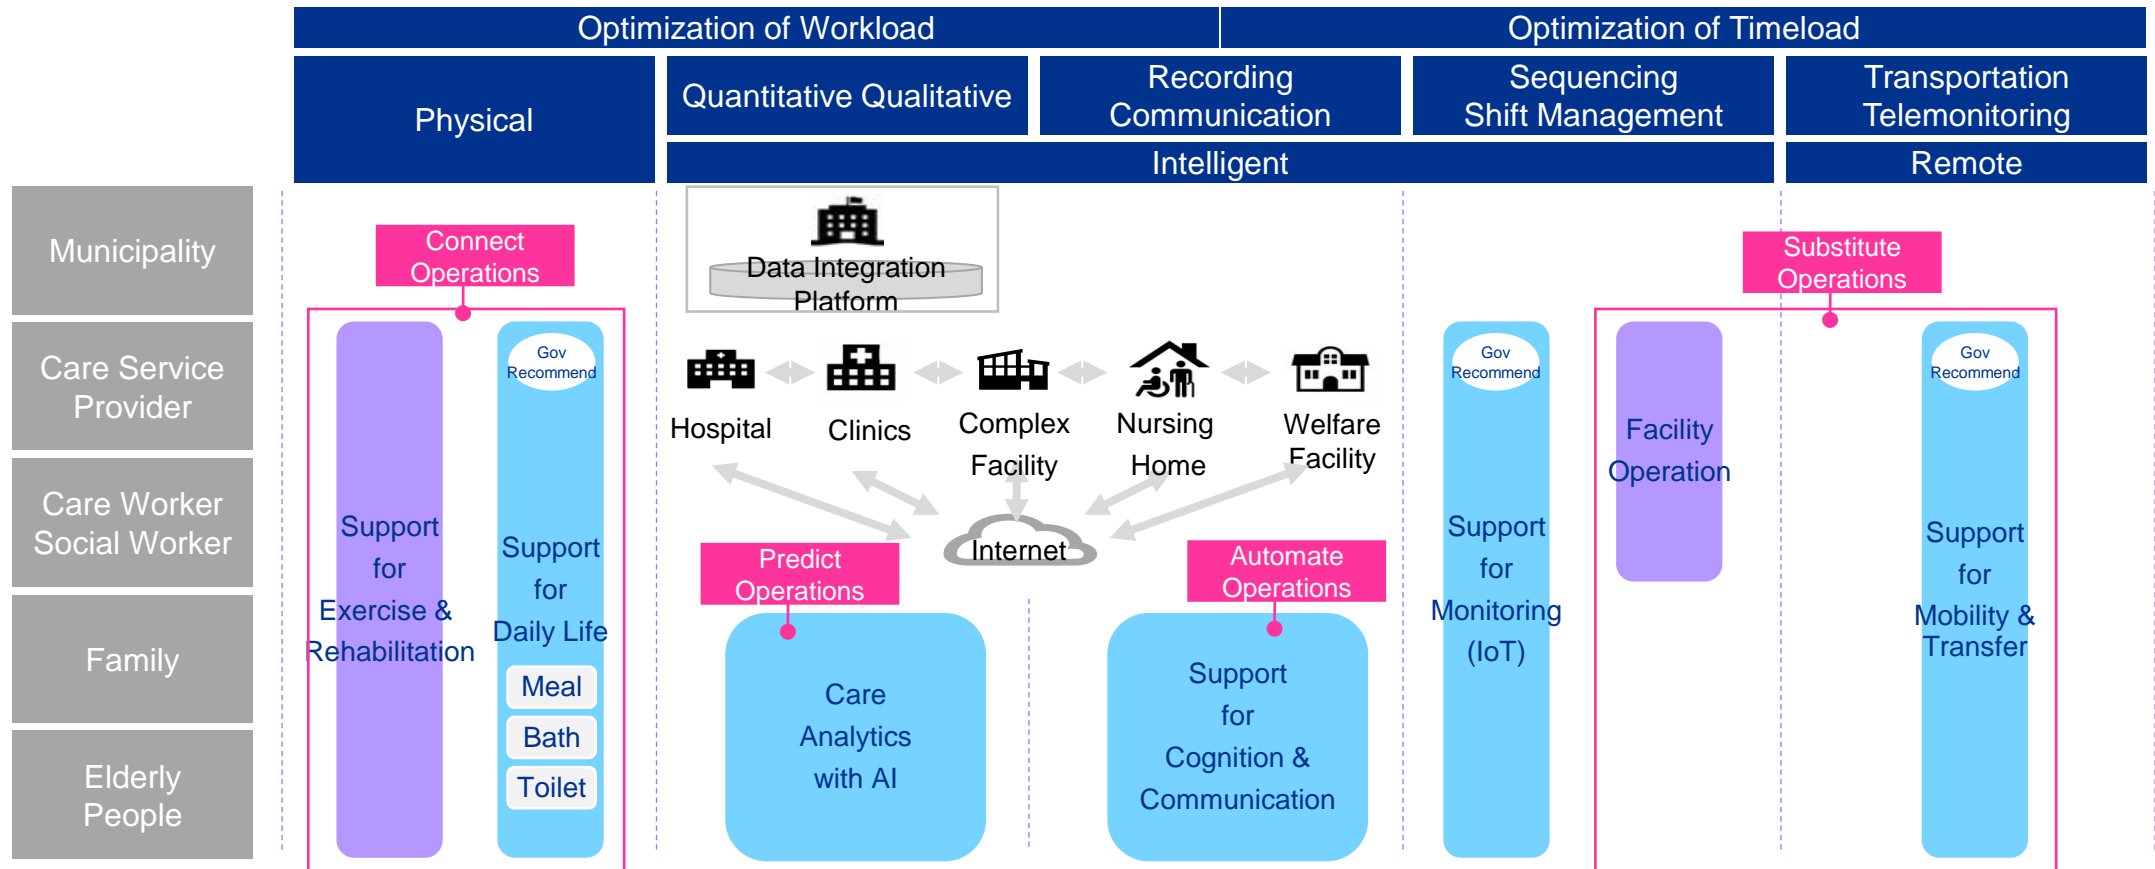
Optimization of Workload

Optimization of Timeload

Physical

Quantitative Qualitative

Recording Communication

Sequencing Shift Management

Transportation Telemonitoring

Intelligent

Remote

Municipality

Care Service Provider

Care Worker Social Worker

Family

Elderly People

Connect Operations

Support for Exercise & Rehabilitation

Gov Recommend

Support for Daily Life

Meal

Bath

Toilet

Data Integration Platform

Hospital

Clinics

Complex Facility

Nursing Home

Welfare Facility

Internet

Predict Operations

Care Analytics with AI

Automate Operations

Support for Cognition & Communication

Gov Recommend

Support for Monitoring (IoT)

Substitute Operations

Facility Operation

Gov Recommend

Support for Mobility & Transfer